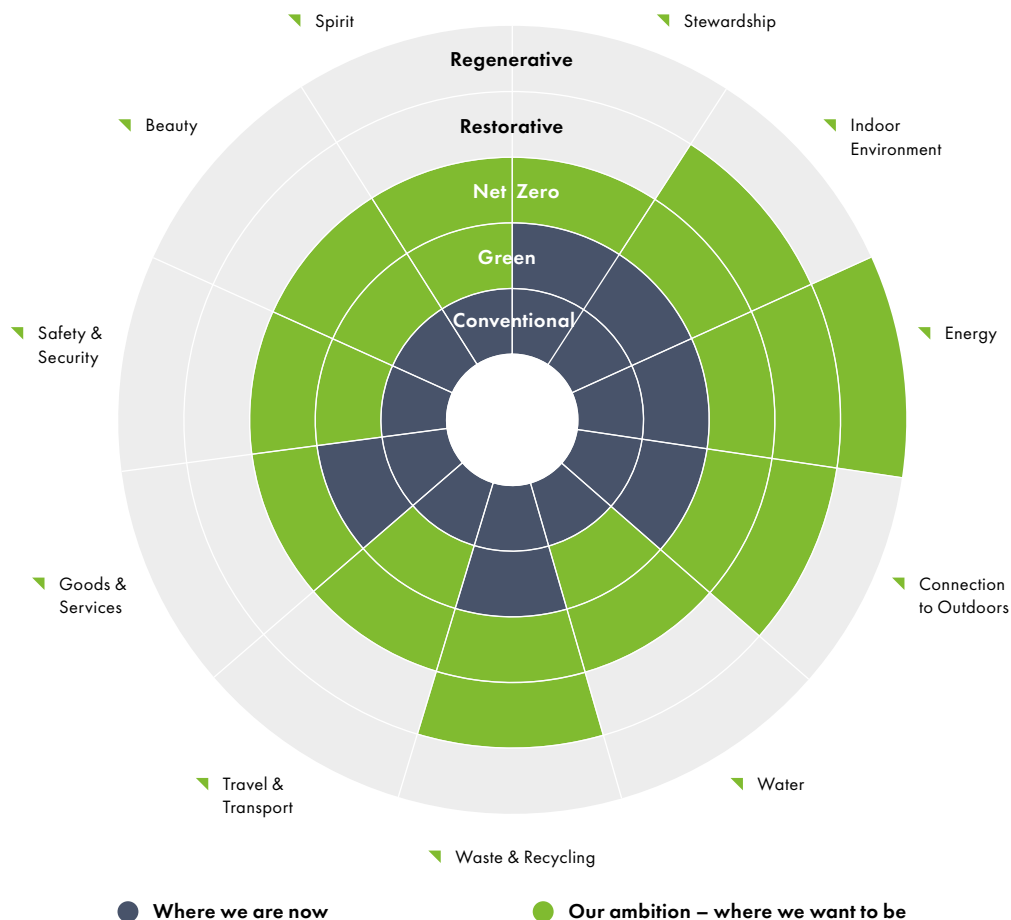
Spirit

Stewardship

Regenerative

Restorative

Net Zero

Green

Conventional

Beauty

Indoor Environment

Energy

Safety & Security

Connection to Outdoors

Goods & Services

Water

Travel & Transport

Waste & Recycling

Where we are now

Our ambition – where we want to be